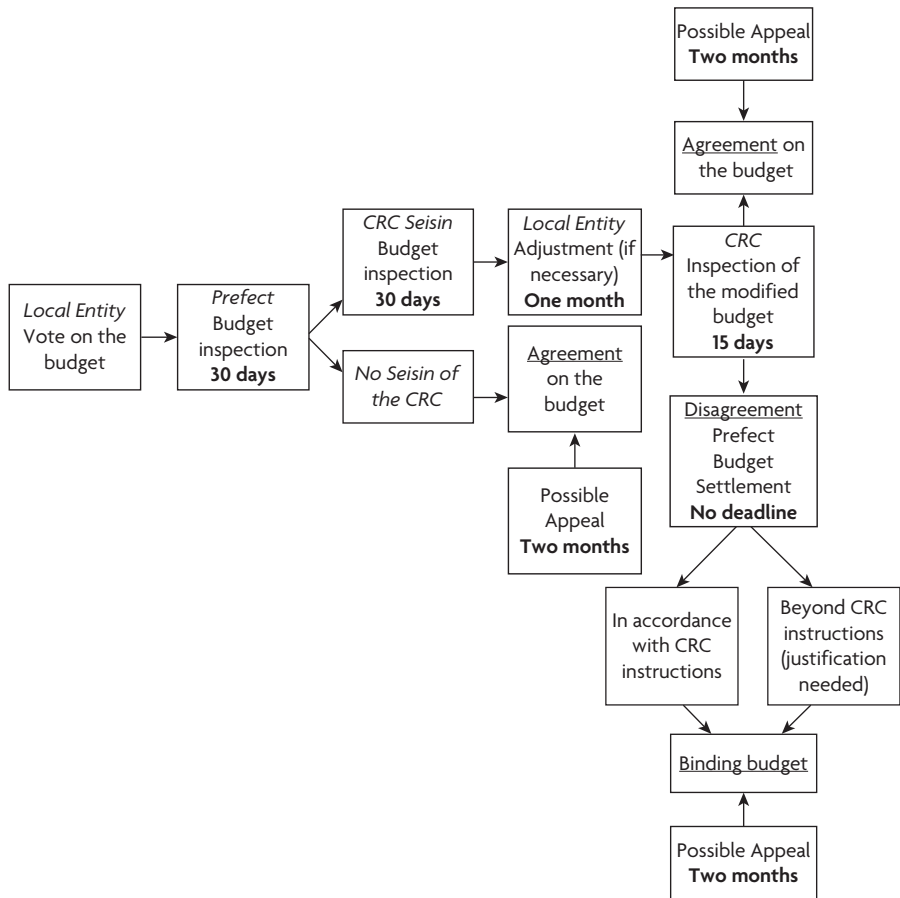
Local Entity
Vote on the budget

Prefect
Budget inspection
**30 days**

CRC Seisin
Budget inspection
**30 days**

No Seisin of the CRC

Local Entity
Adjustment (if necessary)
**One month**

Agreement on the budget

Possible Appeal
**Two months**

CRC
Inspection of the modified budget
**15 days**

Possible Appeal
**Two months**

Agreement on the budget

Disagreement
Prefect
Budget Settlement
**No deadline**

In accordance with CRC instructions

Beyond CRC instructions (justification needed)

Binding budget

Possible Appeal
**Two months**